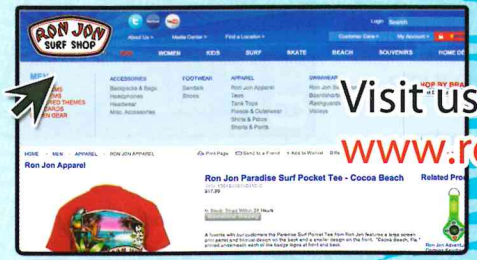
RON JON SURF SHOP

About Us • Media Center • Find a Location •

Login Search

Customer Care • My Account •

MEN WOMEN KIDS SURF SKATE BEACH SOUVENIRS HOME DE

MEN
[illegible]
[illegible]
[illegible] THEMES
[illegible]ARDS
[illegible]N GEAR

ACCESSORIES
Backpacks & Bags
Headphones
Headwear
Misc. Accessories

FOOTWEAR
Sandals
Shoes

APPAREL
Ron Jon Apparel
Tees
Tank Tops
Fleece & Outerwear
Shirts & Polos
Shorts & Pants

SWIMWEAR
Ron Jon Sw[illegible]
Boardshorts
Rashguards
Wetsuits

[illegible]OP BY BRA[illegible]

Visit us

www.r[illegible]

HOME » MEN » APPAREL » RON JON APPAREL

Print Page Send to a Friend + Add to Wishlist

Ron Jon Apparel

Ron Jon Paradise Surf Pocket Tee - Cocoa Beach

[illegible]
$17.99

In Stock: Ships Within 24 Hours

A favorite with our customers the Paradise Surf Pocket Tee from Ron Jon features a large screen print parrot and tropical design on the back and a smaller design on the front. "Cocoa Beach, Fla." printed underneath each of the badge logos at front and back.

Related Prod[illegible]

Ron Jon Advent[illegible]